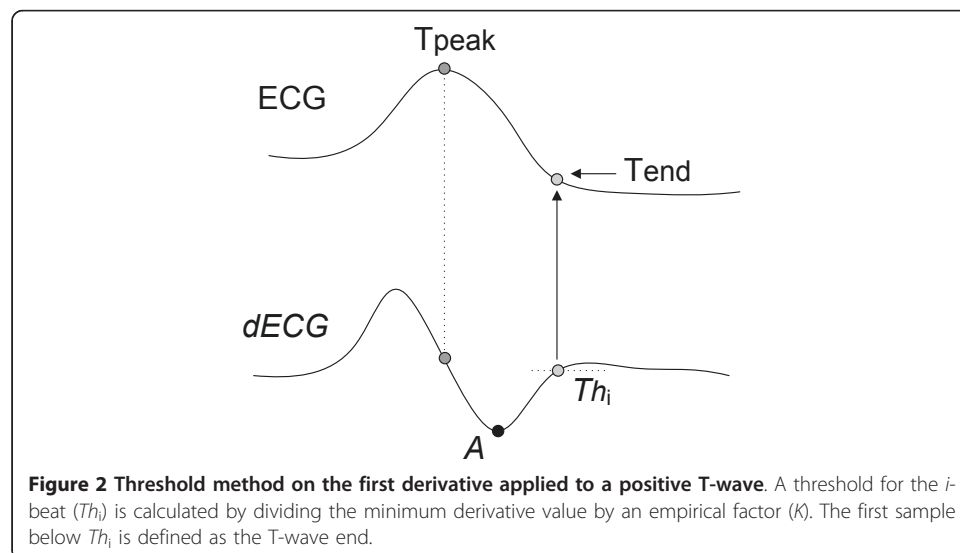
Tpeak

ECG

Tend

dECG

$Th_i$

A

**Figure 2 Threshold method on the first derivative applied to a positive T-wave**. A threshold for the *i*-beat ($Th_i$) is calculated by dividing the minimum derivative value by an empirical factor (*K*). The first sample below $Th_i$ is defined as the T-wave end.